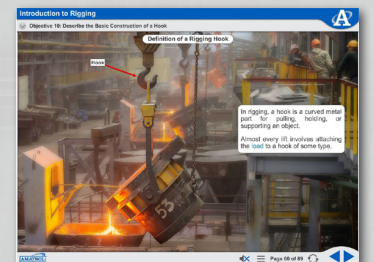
Introduction to Rigging

Objective 10: Describe the Basic Construction of a Hook

Definition of a Rigging Hook

Hook

In rigging, a hook is a curved metal part for pulling, holding, or supporting an object.

Almost every lift involves attaching the load to a hook of some type.

53

AMATROL

Page 68 of 89